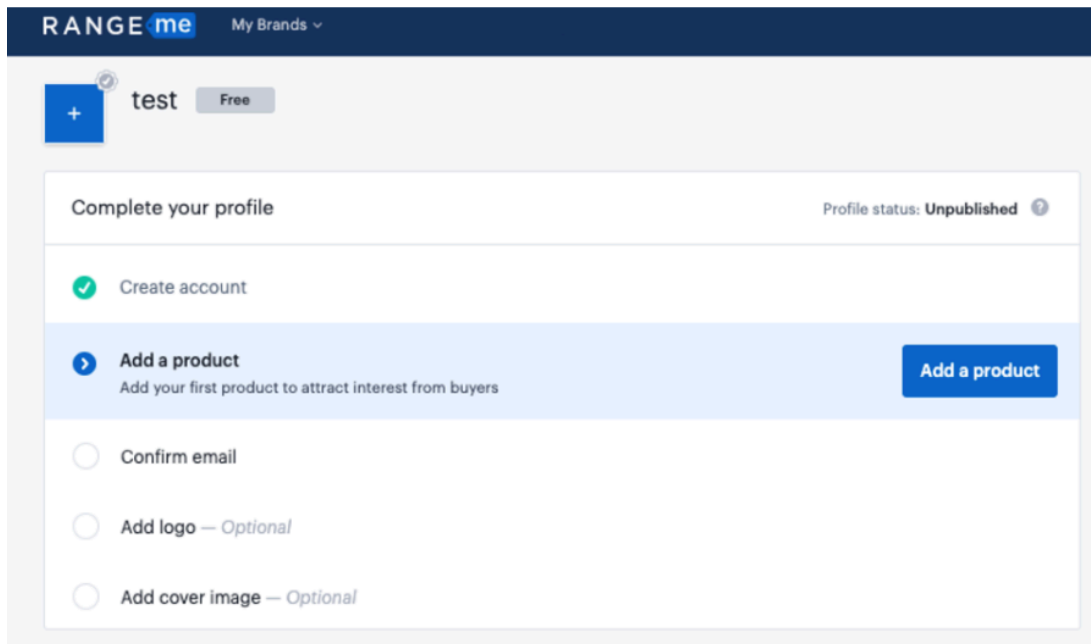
RANGE me My Brands

+

test Free

Complete your profile

Profile status: Unpublished

Create account

Add a product
Add your first product to attract interest from buyers

Add a product

Confirm email

Add logo — Optional

Add cover image — Optional